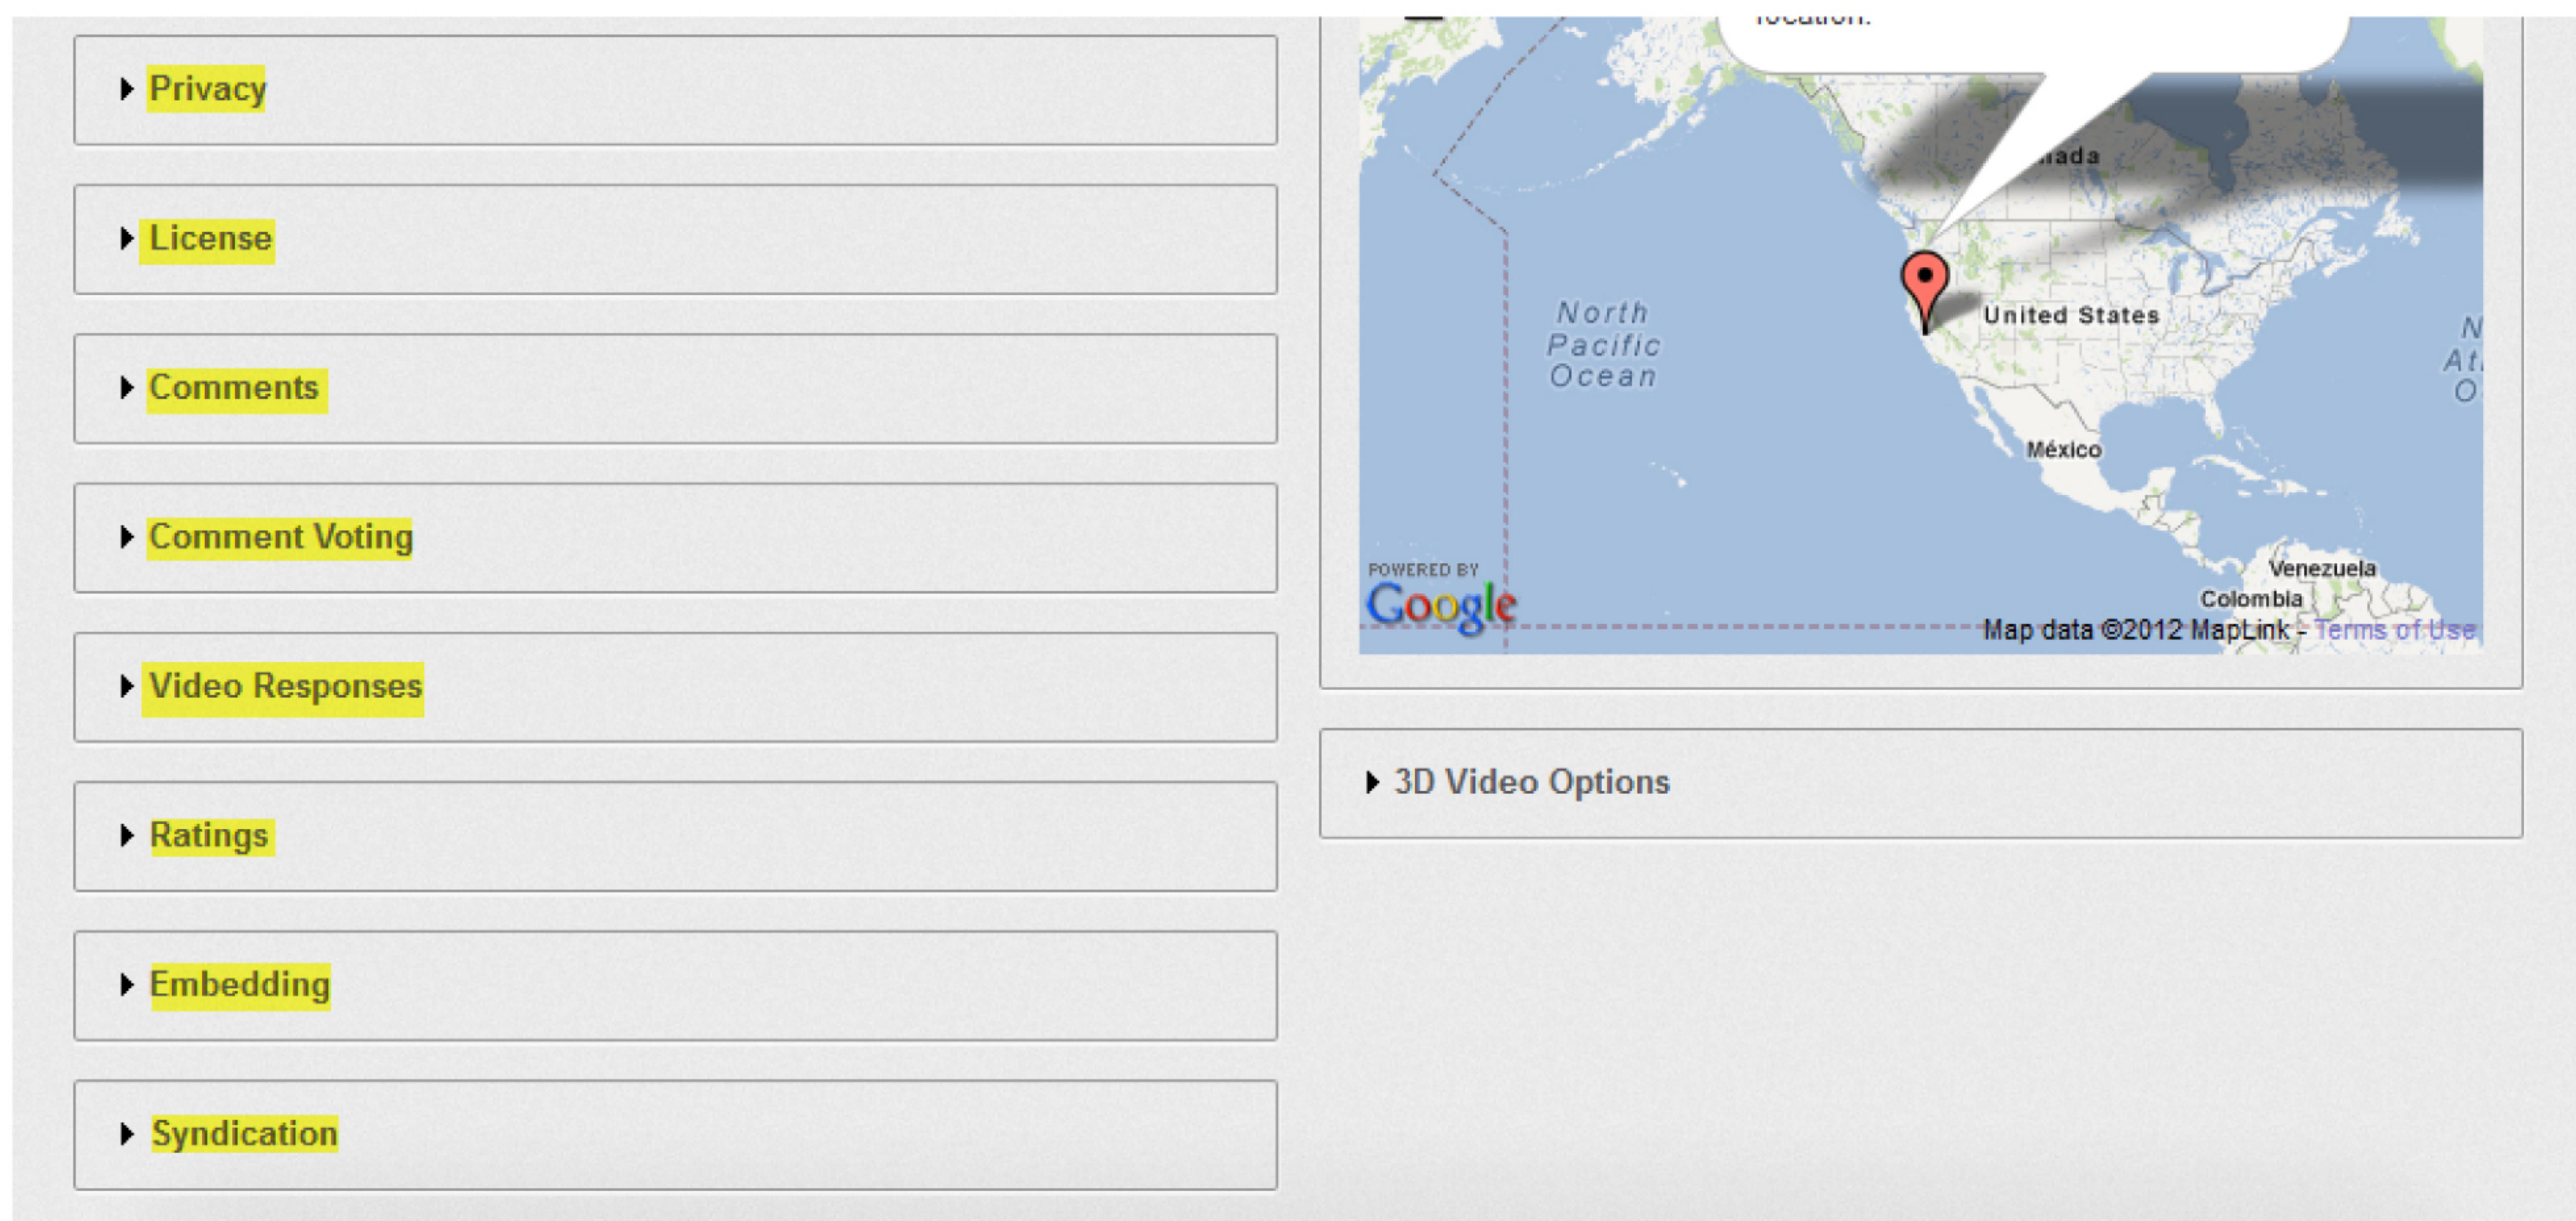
Privacy

License

Comments

Comment Voting

Video Responses

Ratings

Embedding

Syndication

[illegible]

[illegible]ada

North Pacific Ocean

United States

N At O

México

Venezuela

Colombia

POWERED BY Google

Map data ©2012 MapLink - Terms of Use

3D Video Options